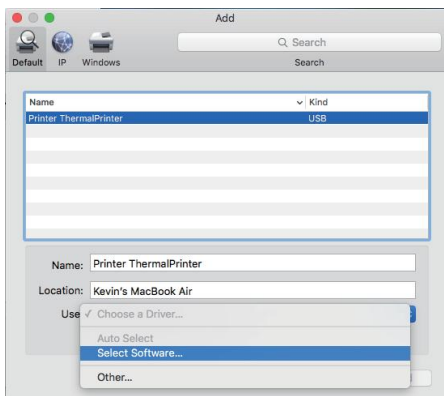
Add

Default IP Windows

Search

Search

| Name | Kind |
|---|---|
| Printer ThermalPrinter | USB |

Name: Printer ThermalPrinter

Location: Kevin's MacBook Air

Use ✓ Choose a Driver...

Auto Select

Select Software...

Other...